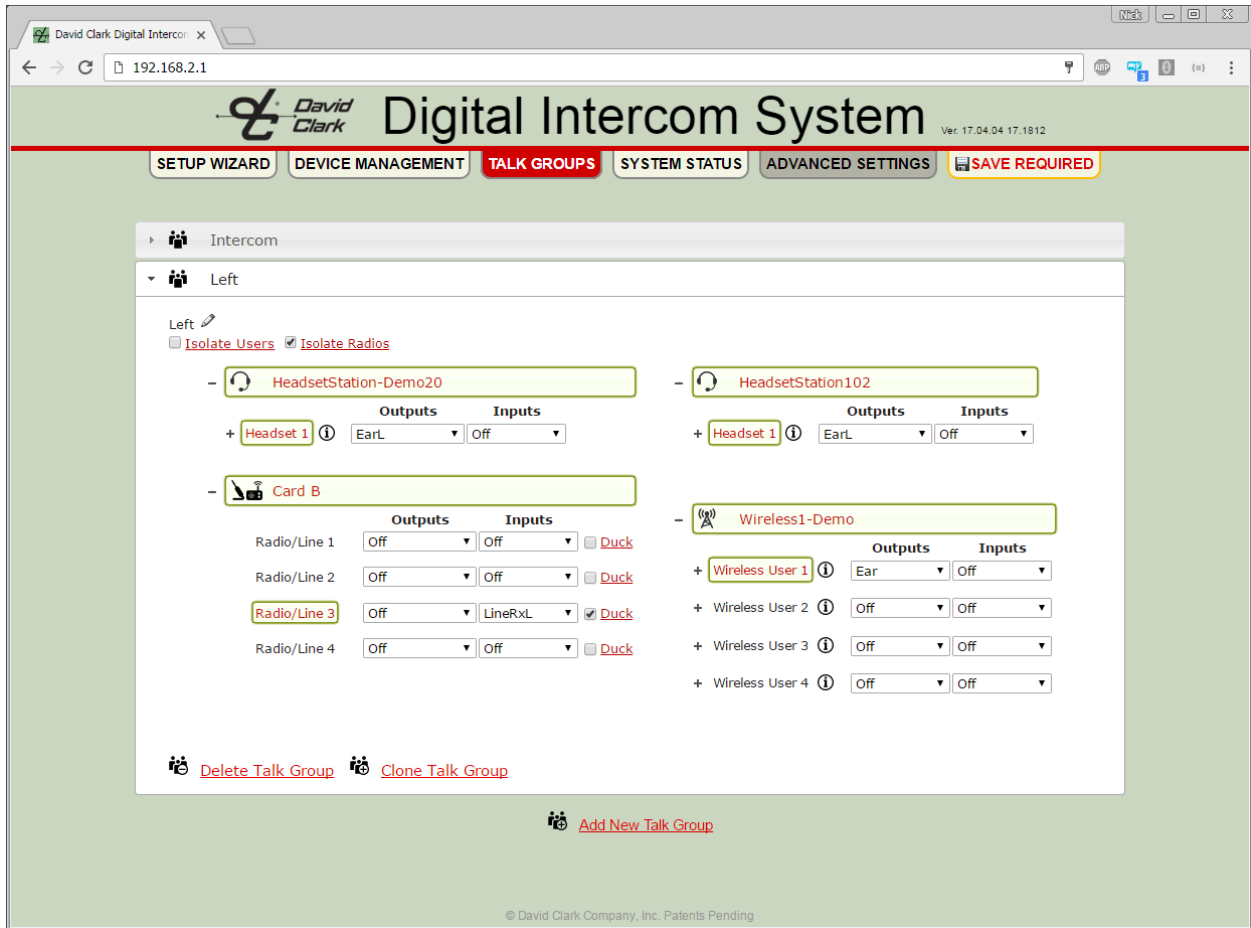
David Clark Digital Intercom ×

Nick

192.168.2.1

ABP

3

{m}

David Clark Digital Intercom System Ver. 17.04.04 17.1812

SETUP WIZARD DEVICE MANAGEMENT TALK GROUPS SYSTEM STATUS ADVANCED SETTINGS SAVE REQUIRED

Intercom

Left

Left
Isolate Users Isolate Radios

– HeadsetStation-Demo20

| | Outputs | Inputs |
|---|---|---|
| + Headset 1 | EarL | Off |

– Card B

| | Outputs | Inputs | |
|---|---|---|---|
| Radio/Line 1 | Off | Off | Duck |
| Radio/Line 2 | Off | Off | Duck |
| Radio/Line 3 | Off | LineRxL | Duck |
| Radio/Line 4 | Off | Off | Duck |

– HeadsetStation102

| | Outputs | Inputs |
|---|---|---|
| + Headset 1 | EarL | Off |

– Wireless1-Demo

| | Outputs | Inputs |
|---|---|---|
| + Wireless User 1 | Ear | Off |
| + Wireless User 2 | Off | Off |
| + Wireless User 3 | Off | Off |
| + Wireless User 4 | Off | Off |

Delete Talk Group Clone Talk Group

Add New Talk Group

© David Clark Company, Inc. Patents Pending